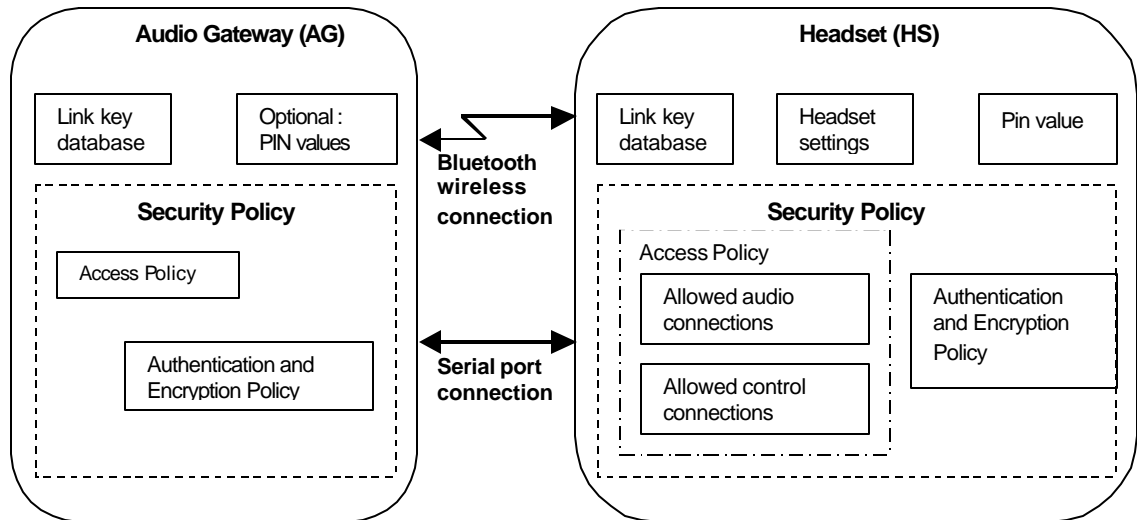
Audio Gateway (AG)

Link key database

Optional : PIN values

Security Policy

Access Policy

Authentication and Encryption Policy

Bluetooth wireless connection

Serial port connection

Headset (HS)

Link key database

Headset settings

Pin value

Security Policy

Access Policy

Allowed audio connections

Allowed control connections

Authentication and Encryption Policy